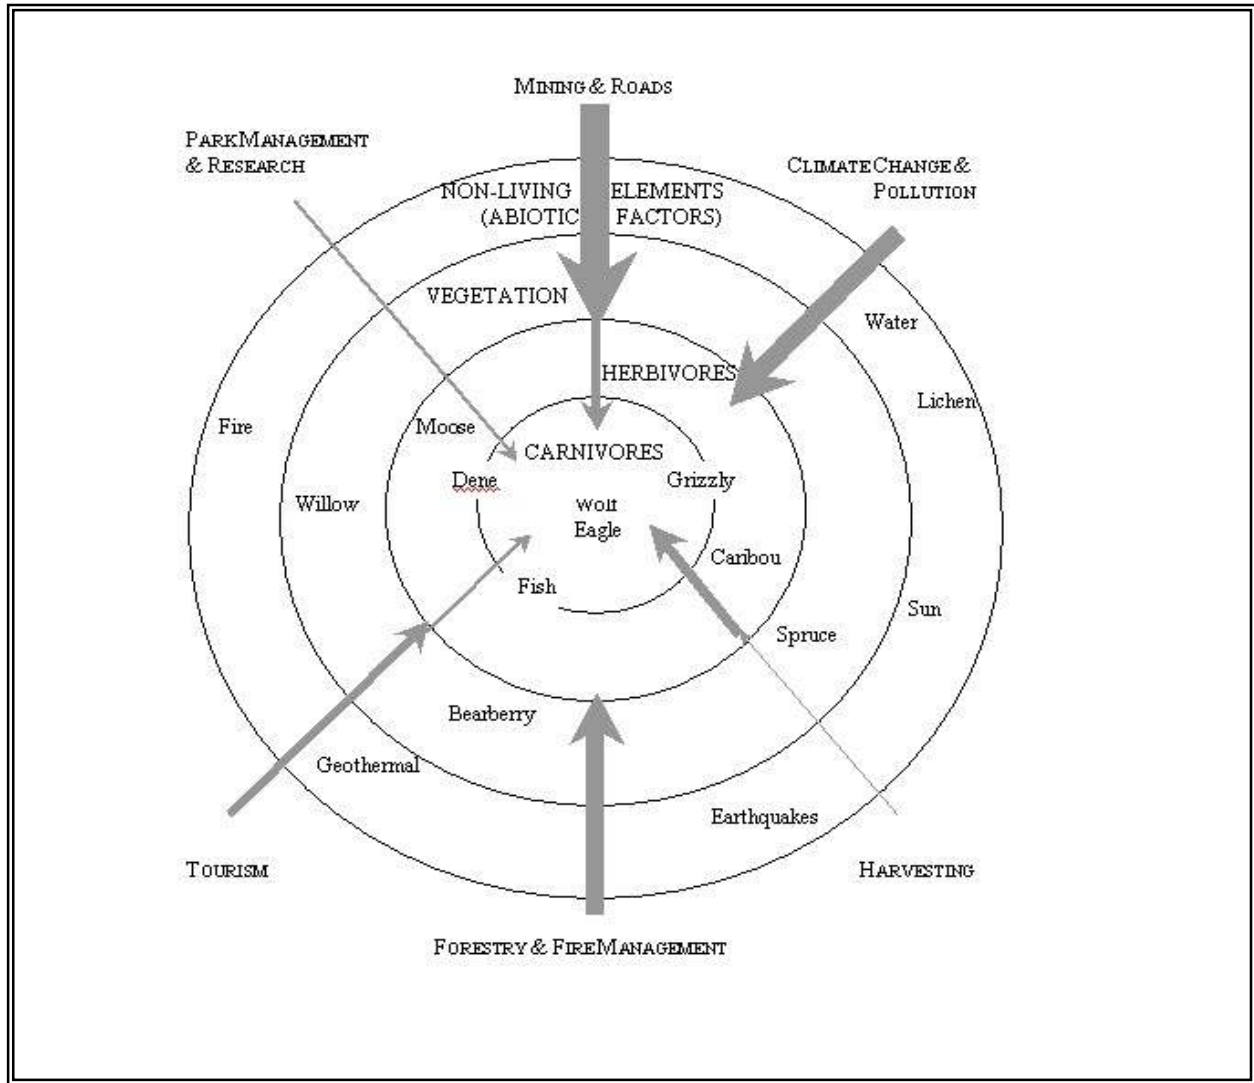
Mining & Roads

ParkManagement & Research

Climate Change & Pollution

NON-LIVING ELEMENTS (ABIOTIC FACTORS)

VEGETATION

Water

HERBIVORES

Lichen

Fire

Moose

CARNIVORES

Dene

Grizzly

Willow

Wolf
Eagle

Caribou

Fish

Sun

Spruce

Bearberry

Geothermal

Earthquakes

Tourism

Harvesting

Forestry & FireManagement